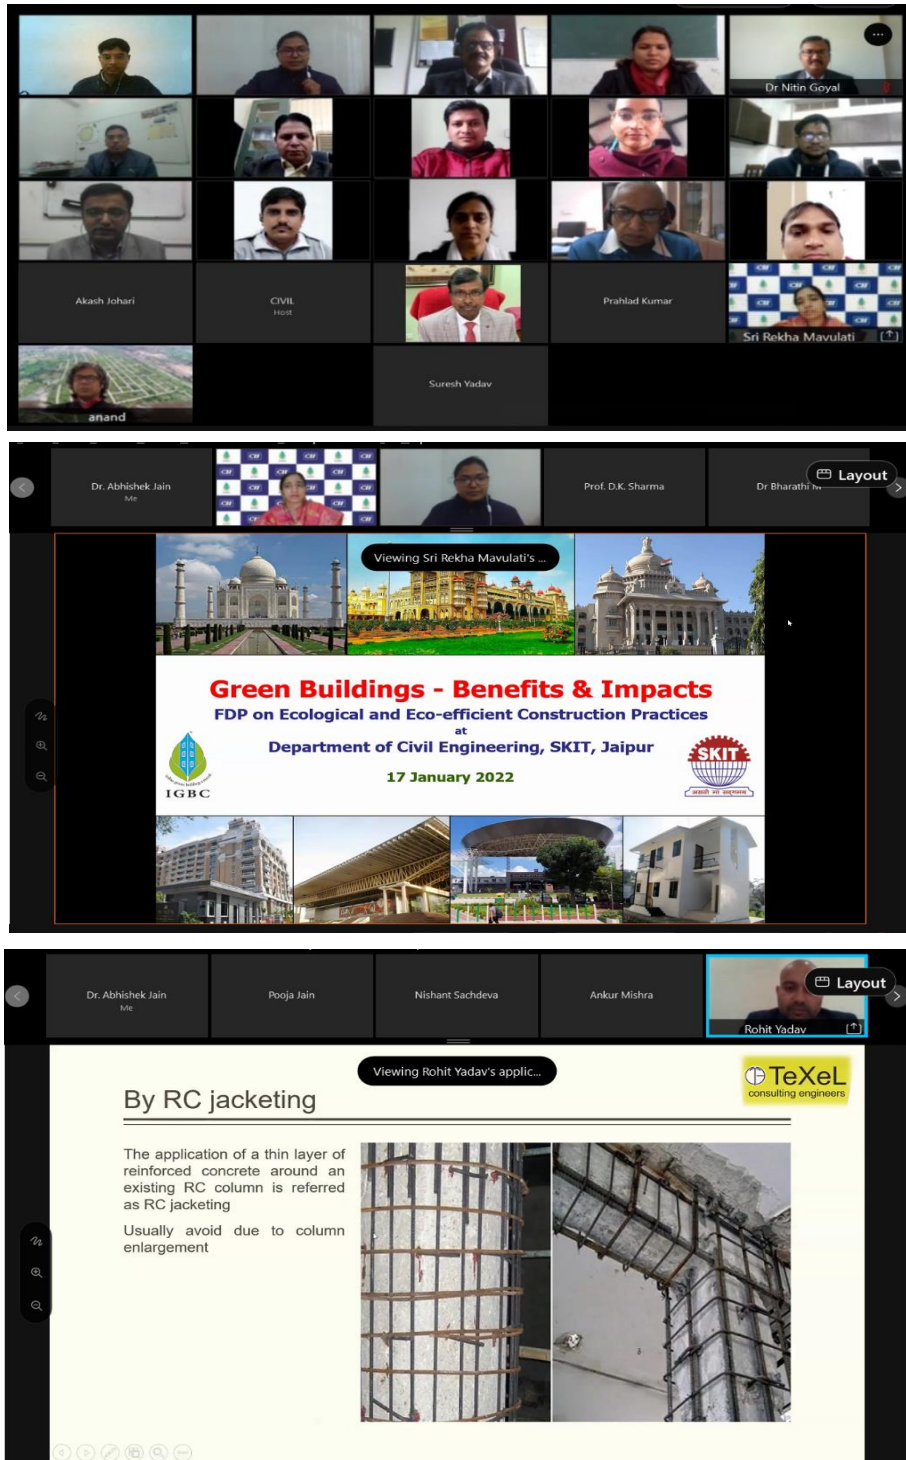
Dr Nitin Goyal

Akash Johari

CIVIL
Host

Prahlad Kumar

Sri Rekha Mavulati

anand

Suresh Yadav

Dr. Abhishek Jain
Me

Prof. D.K. Sharma

Dr Bharathi

Layout

Viewing Sri Rekha Mavulati's ...

Green Buildings - Benefits & Impacts

FDP on Ecological and Eco-efficient Construction Practices

at

Department of Civil Engineering, SKIT, Jaipur

17 January 2022

IGBC

SKIT

Dr. Abhishek Jain
Me

Pooja Jain

Nishant Sachdeva

Ankur Mishra

Rohit Yadav

Layout

Viewing Rohit Yadav's applic...

TeXeL
consulting engineers

By RC jacketing

The application of a thin layer of reinforced concrete around an existing RC column is referred as RC jacketing

Usually avoid due to column enlargement